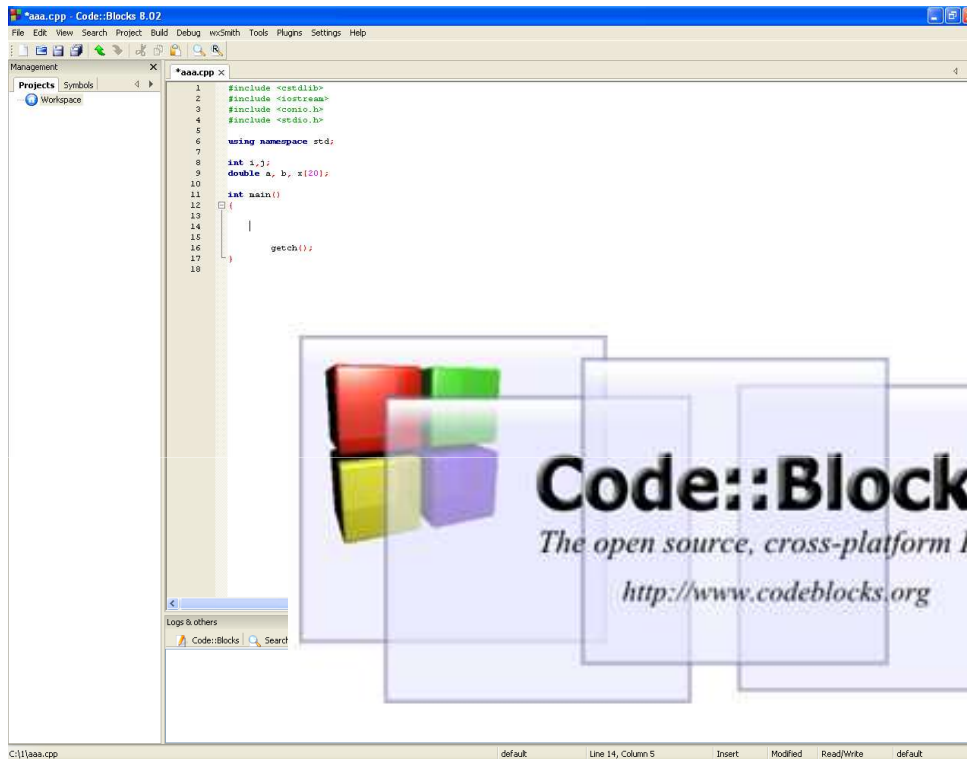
*aaa.cpp - Code::Blocks 8.02

File Edit View Search Project Build Debug wxSmith Tools Plugins Settings Help

Management

Projects Symbols

Workspace

*aaa.cpp

1 #include <cstdlib>
2 #include <iostream>
3 #include <conio.h>
4 #include <stdio.h>
5
6 using namespace std;
7
8 int i,j;
9 double a, b, x[20];
10
11 int main()
12 {
13
14
15
16 getch();
17 }
18

Code::Block

The open source, cross-platform I

http://www.codeblocks.org

Logs & others

Code::Blocks Search

C:\1\aaa.cpp default Line 14, Column 5 Insert Modified Read/Write default